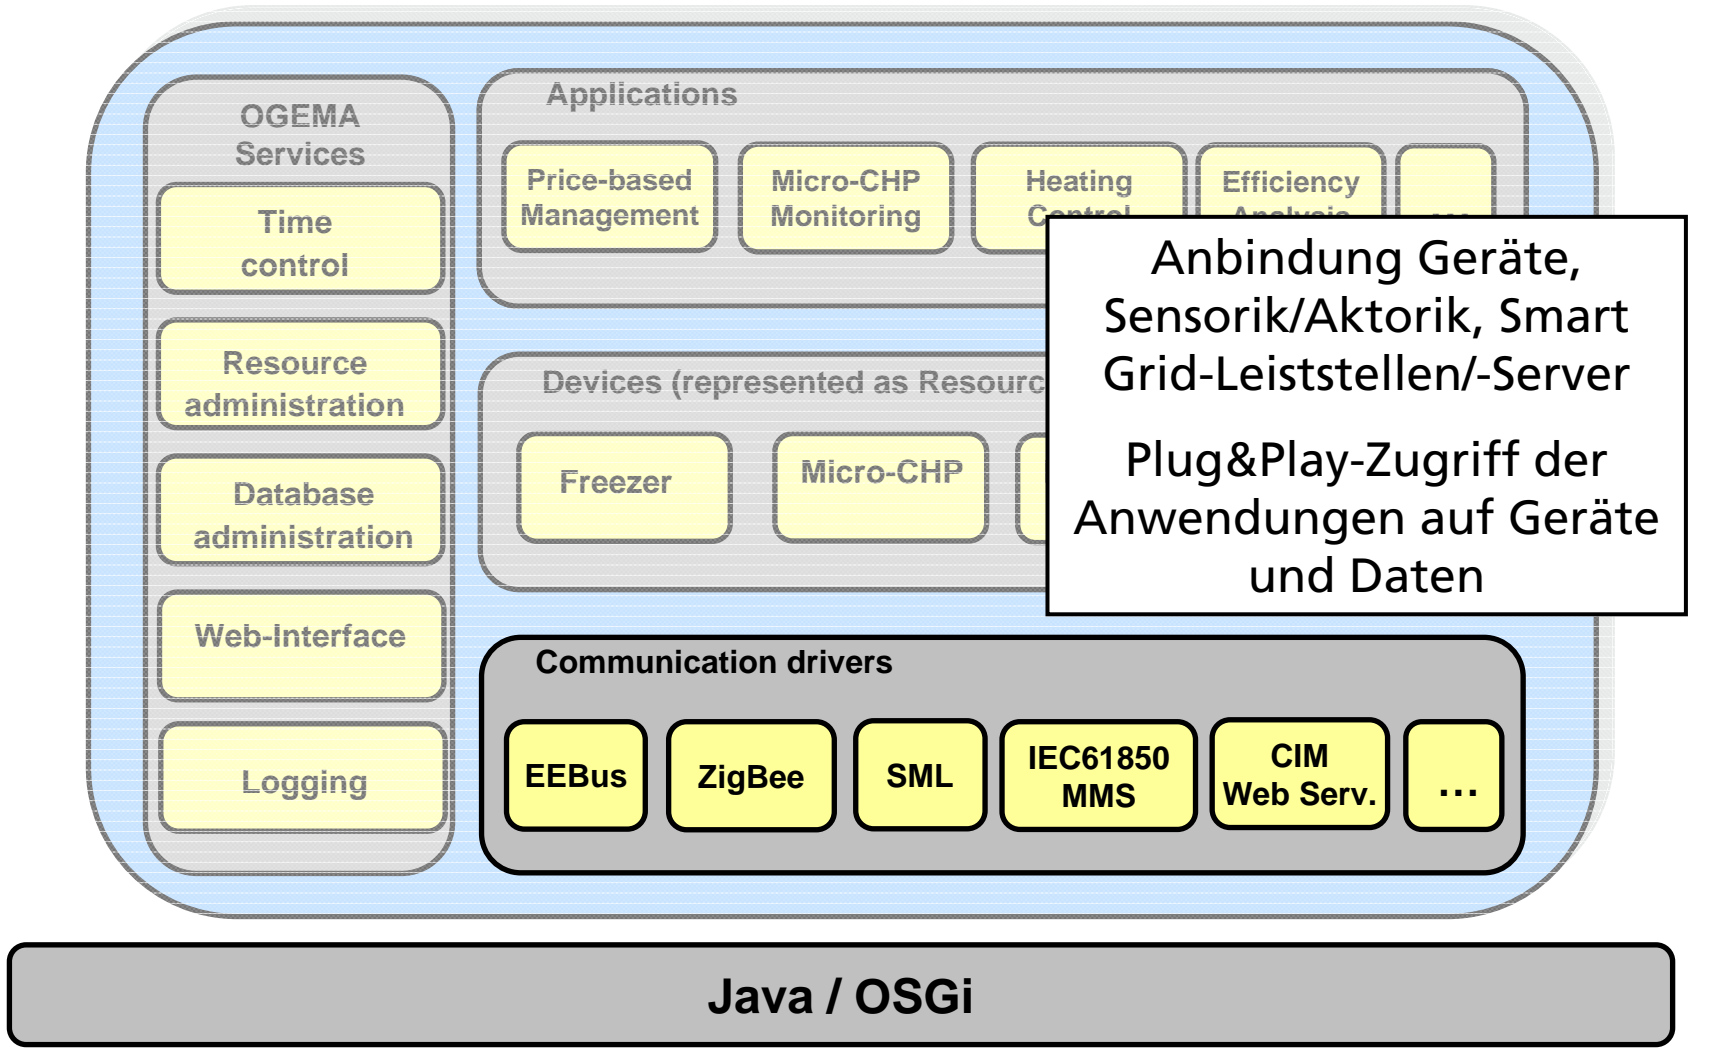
OGEMA Services

Time control

Resource administration

Database administration

Web-Interface

Logging

Applications

Price-based Management

Micro-CHP Monitoring

Heating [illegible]

Efficiency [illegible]

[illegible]

Devices (represented as Resour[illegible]

Freezer

Micro-CHP

Anbindung Geräte, Sensorik/Aktorik, Smart Grid-Leiststellen/-Server

Plug&Play-Zugriff der Anwendungen auf Geräte und Daten

Communication drivers

EEBus

ZigBee

SML

IEC61850 MMS

CIM Web Serv.

...

Java / OSGi